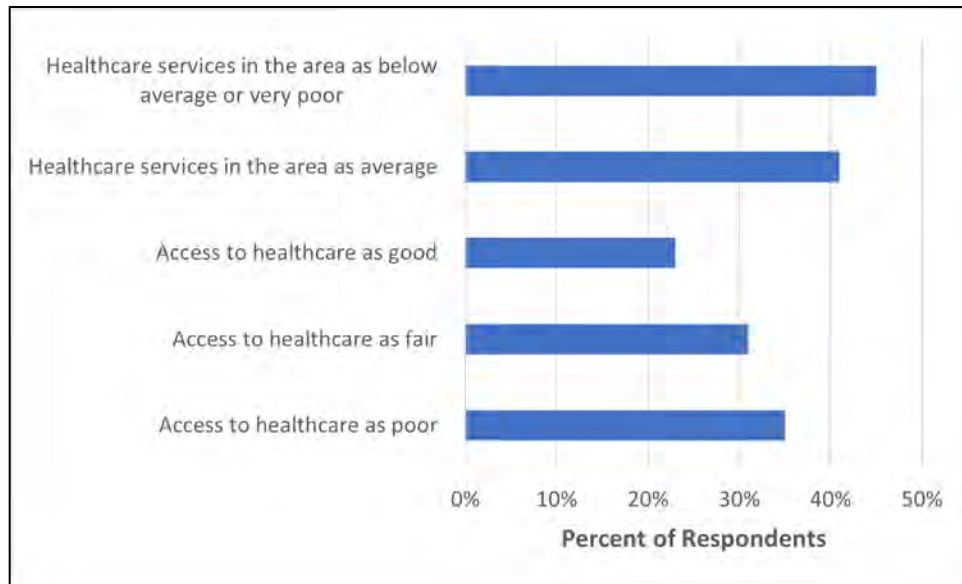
Healthcare services in the area as below average or very poor

Healthcare services in the area as average

Access to healthcare as good

Access to healthcare as fair

Access to healthcare as poor

0%
10%
20%
30%
40%
50%

Percent of Respondents